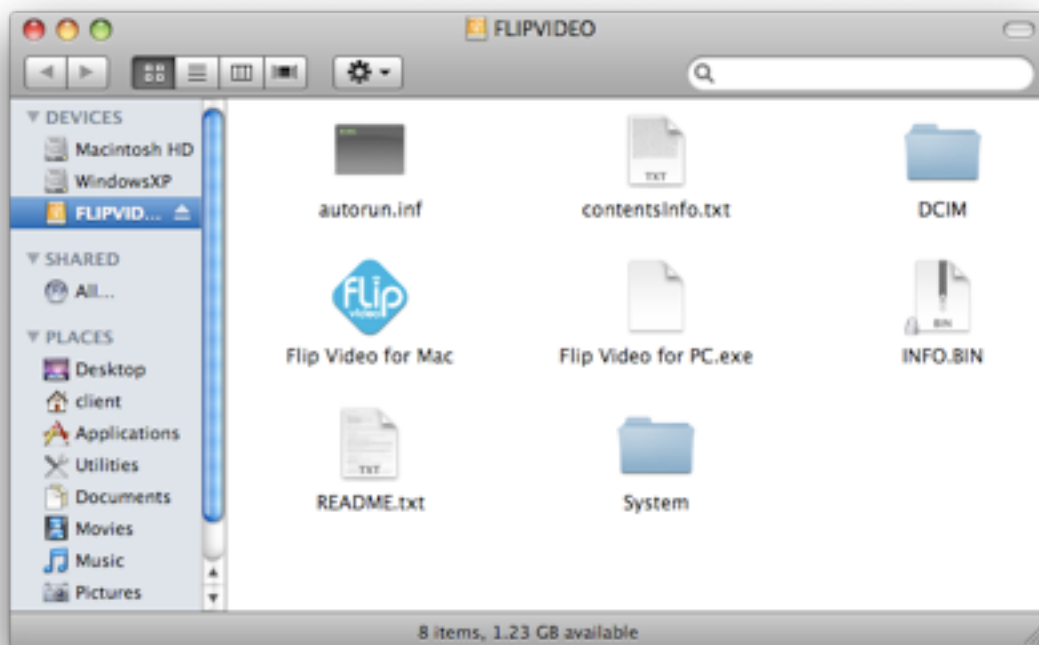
FLIPVIDEO

DEVICES
Macintosh HD
WindowsXP
FLIPVID...

SHARED
All...

PLACES
Desktop
client
Applications
Utilities
Documents
Movies
Music
Pictures

TXT

autorun.inf
contentsInfo.txt
DCIM

Flip video

Flip Video for Mac
Flip Video for PC.exe
BIN
INFO.BIN

TXT
README.txt
System

8 items, 1.23 GB available